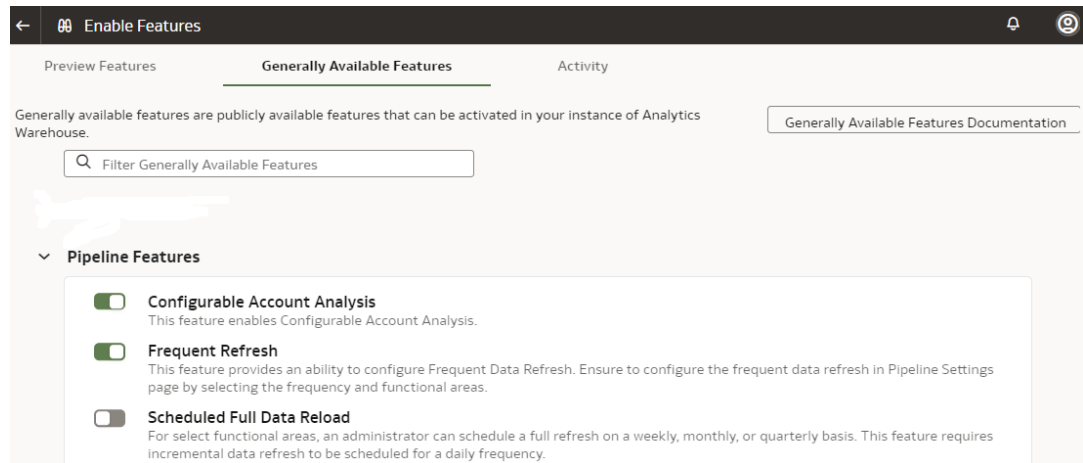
Enable Features

Preview Features
Generally Available Features
Activity

Generally available features are publicly available features that can be activated in your instance of Analytics Warehouse.

Generally Available Features Documentation

Filter Generally Available Features

Pipeline Features

Configurable Account Analysis
This feature enables Configurable Account Analysis.

Frequent Refresh
This feature provides an ability to configure Frequent Data Refresh. Ensure to configure the frequent data refresh in Pipeline Settings page by selecting the frequency and functional areas.

Scheduled Full Data Reload
For select functional areas, an administrator can schedule a full refresh on a weekly, monthly, or quarterly basis. This feature requires incremental data refresh to be scheduled for a daily frequency.